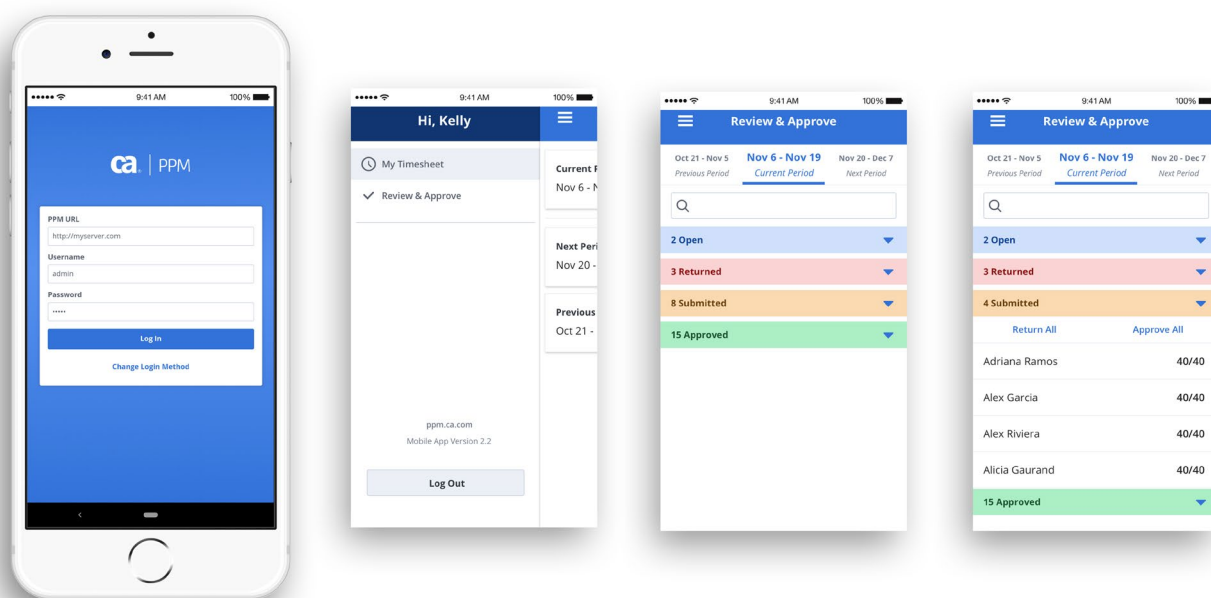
9:41 AM 100%

ca | PPM

PPM URL
http://myserver.com
Username
admin
Password
•••••
Log In
Change Login Method

9:41 AM 100%
Hi, Kelly
My Timesheet
Review & Approve
ppm.ca.com
Mobile App Version 2.2
Log Out

Current P
Nov 6 - N
Next Peri
Nov 20 -
Previous
Oct 21 -

9:41 AM 100%
Review & Approve
Oct 21 - Nov 5
Previous Period
Nov 6 - Nov 19
Current Period
Nov 20 - Dec 7
Next Period
2 Open
3 Returned
8 Submitted
15 Approved

9:41 AM 100%
Review & Approve
Oct 21 - Nov 5
Previous Period
Nov 6 - Nov 19
Current Period
Nov 20 - Dec 7
Next Period
2 Open
3 Returned
4 Submitted
Return All
Approve All
Adriana Ramos 40/40
Alex Garcia 40/40
Alex Riviera 40/40
Alicia Gaurand 40/40
15 Approved